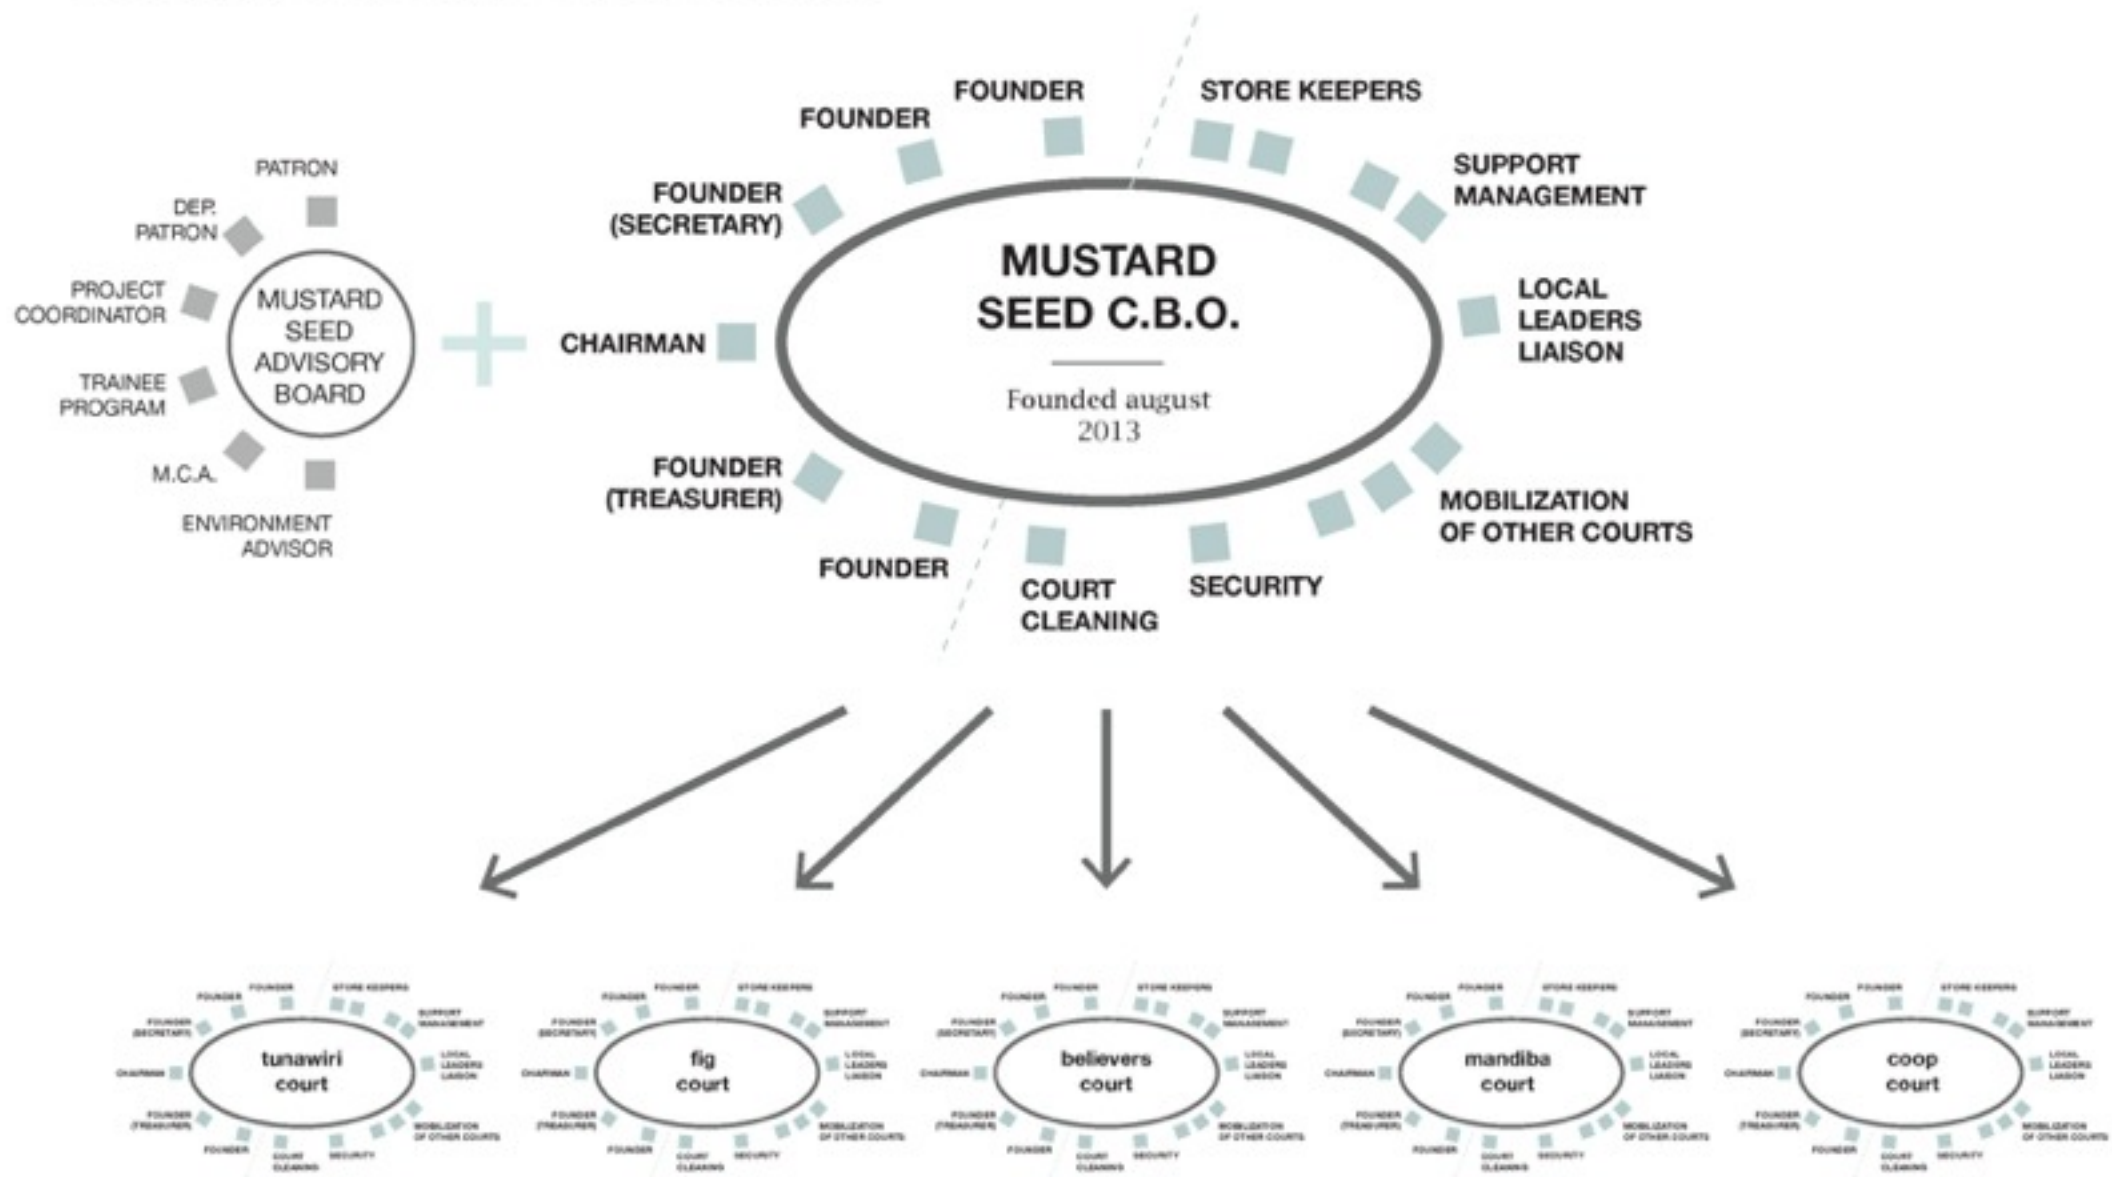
PATRON

DEP. PATRON

PROJECT COORDINATOR

TRAINEE PROGRAM

M.C.A.

ENVIRONMENT ADVISOR

MUSTARD SEED ADVISORY BOARD

FOUNDER

FOUNDER

STORE KEEPERS

FOUNDER (SECRETARY)

SUPPORT MANAGEMENT

MUSTARD SEED C.B.O.

Founded august 2013

CHAIRMAN

LOCAL LEADERS LIAISON

FOUNDER (TREASURER)

MOBILIZATION OF OTHER COURTS

FOUNDER

COURT CLEANING

SECURITY

tunawiri court

fig court

believers court

mandiba court

coop court